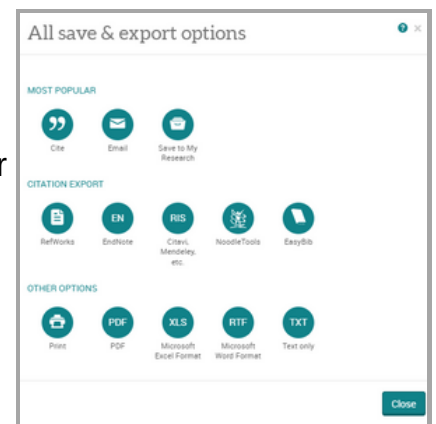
All save & export options

MOST POPULAR

Cite

Email

Save to My Research

CITATION EXPORT

RefWorks

EN
EndNote

RIS
Citavi, Mendeley, etc.

NoodleTools

EasyBib

OTHER OPTIONS

Print

PDF
PDF

XLS
Microsoft Excel Format

RTF
Microsoft Word Format

TXT
Text only

Close